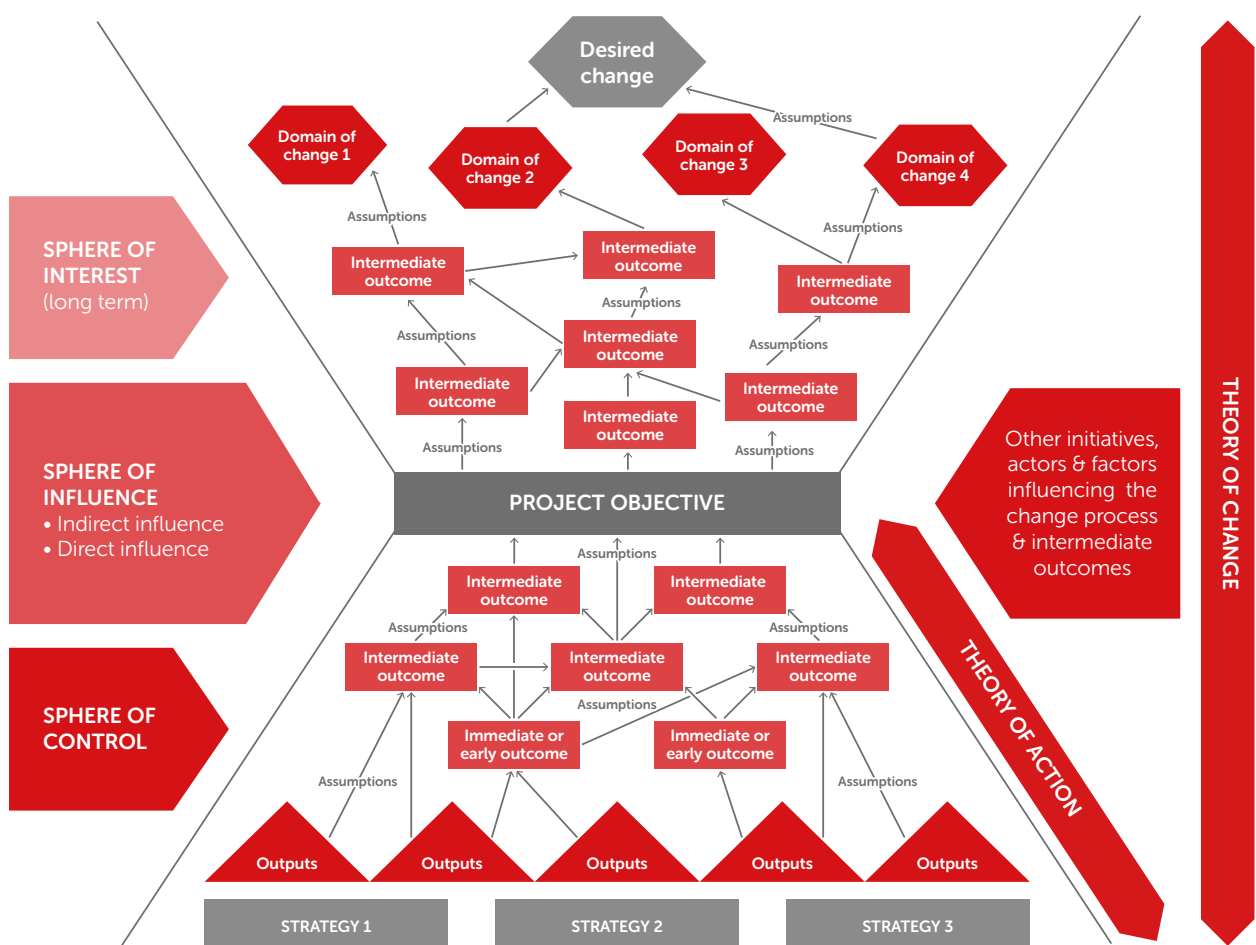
Desired change

Domain of change 1

Domain of change 2

Domain of change 3

Domain of change 4

Assumptions

Assumptions

Assumptions

SPHERE OF INTEREST (long term)

Intermediate outcome

Intermediate outcome

Intermediate outcome

Assumptions

Assumptions

Intermediate outcome

Assumptions

Intermediate outcome

Assumptions

Intermediate outcome

Intermediate outcome

Intermediate outcome

Assumptions

Assumptions

SPHERE OF INFLUENCE
• Indirect influence
• Direct influence

PROJECT OBJECTIVE

Other initiatives, actors & factors influencing the change process & intermediate outcomes

Assumptions

Intermediate outcome

Intermediate outcome

Assumptions

Assumptions

Intermediate outcome

Intermediate outcome

Intermediate outcome

Assumptions

SPHERE OF CONTROL

Immediate or early outcome

Immediate or early outcome

Assumptions

Assumptions

Outputs

Outputs

Outputs

Outputs

Outputs

STRATEGY 1

STRATEGY 2

STRATEGY 3

THEORY OF ACTION

THEORY OF CHANGE